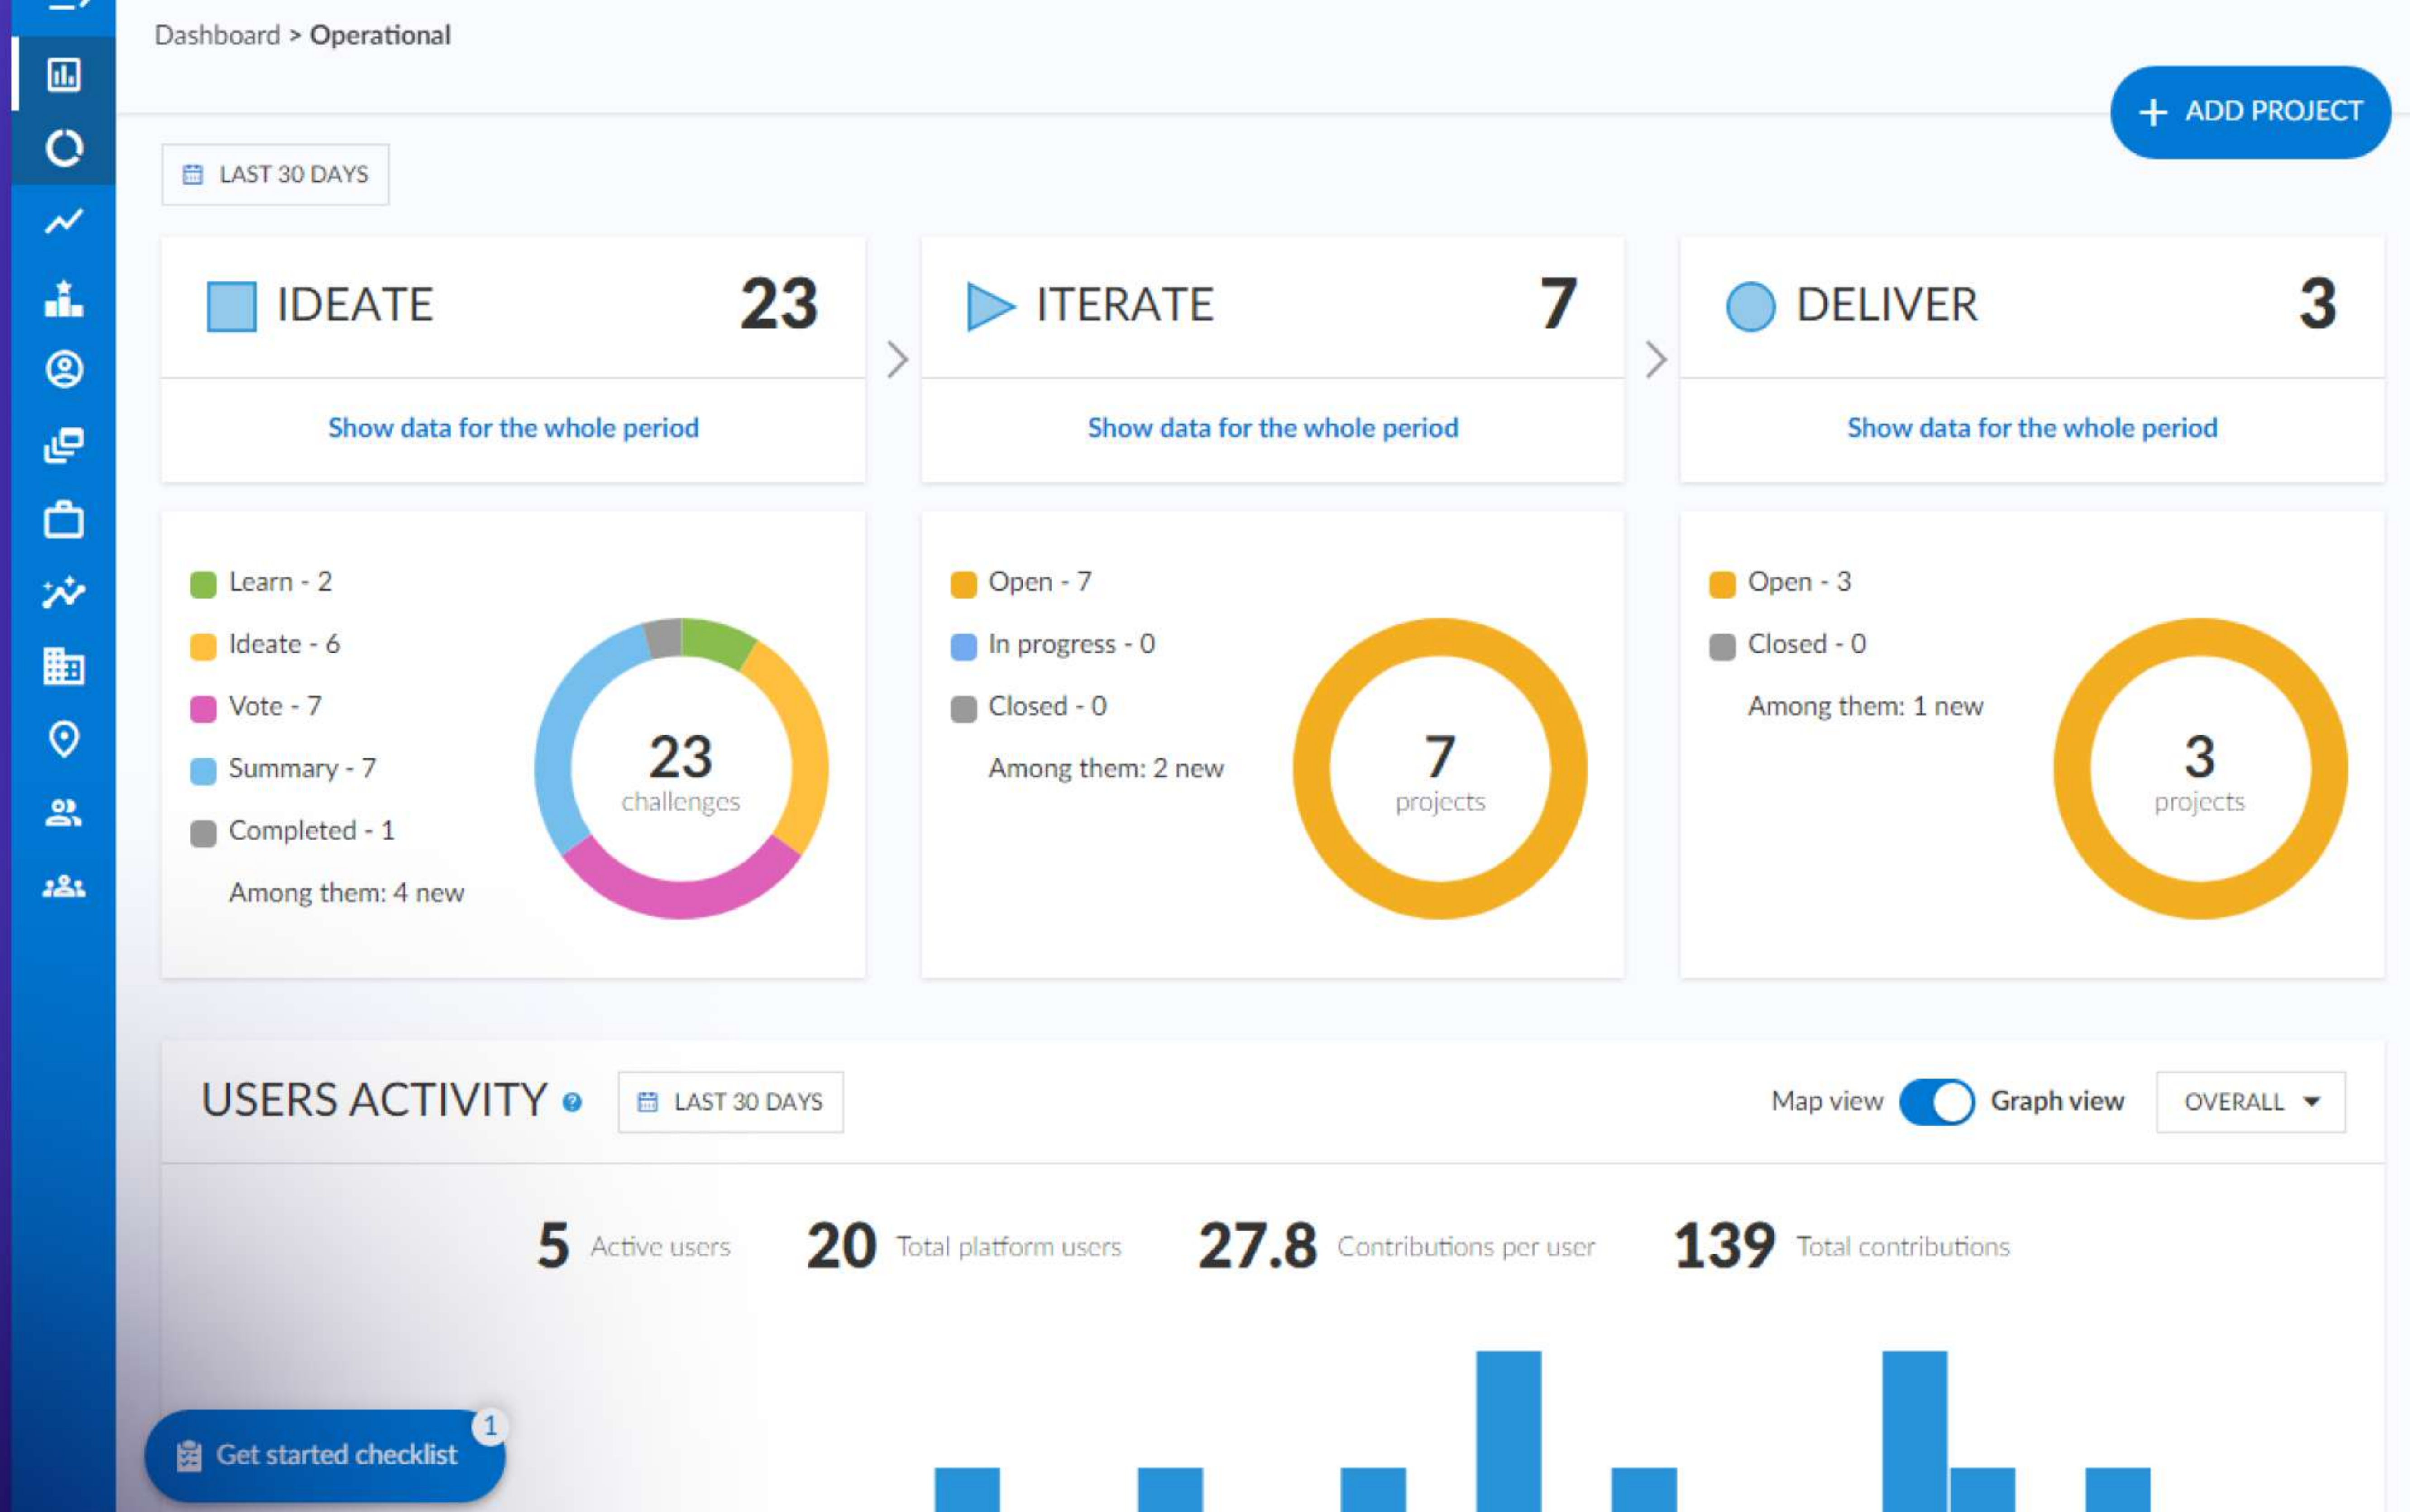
Dashboard > Operational

+ ADD PROJECT

LAST 30 DAYS

IDEATE 23

Show data for the whole period

ITERATE 7

Show data for the whole period

DELIVER 3

Show data for the whole period

Learn - 2
Ideate - 6
Vote - 7
Summary - 7
Completed - 1
Among them: 4 new

23
challenges

Open - 7
In progress - 0
Closed - 0
Among them: 2 new

7
projects

Open - 3
Closed - 0
Among them: 1 new

3
projects

USERS ACTIVITY

LAST 30 DAYS

Map view Graph view OVERALL

5 Active users 20 Total platform users 27.8 Contributions per user 139 Total contributions

Get started checklist 1